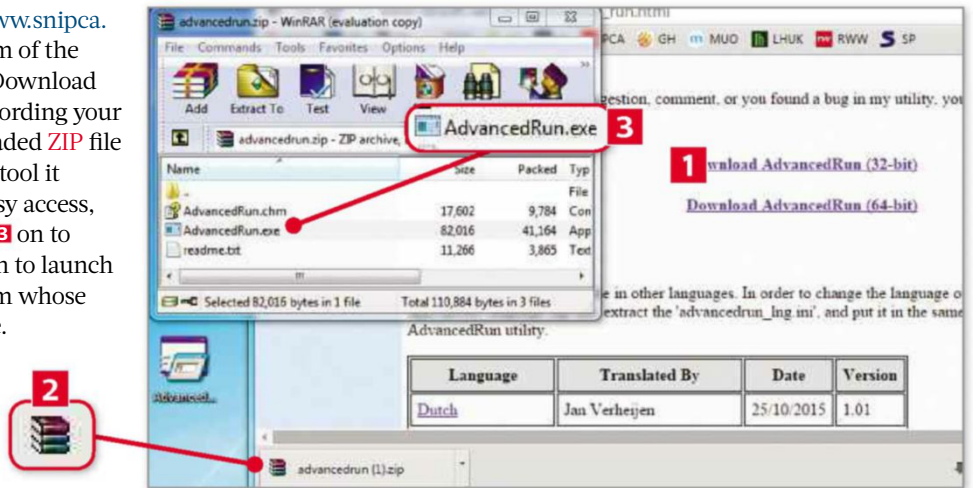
ww.snipca.
m of the
Download
ording your
ded ZIP file
tool it
sy access,
3 on to
n to launch
m whose
.

advancedrun.zip - WinRAR (evaluation copy)

File Commands Tools Favorites Options Help

Add Extract To Test View

advancedrun.zip - ZIP archive,

AdvancedRun.exe 3

| Name | Size | Packed | Typ |
|---|---|---|---|
| .. | | | File |
| AdvancedRun.chm | 17,602 | 9,784 | Con |
| AdvancedRun.exe | 82,016 | 41,164 | App |
| readme.txt | 11,266 | 3,865 | Text |

Selected 82,016 bytes in 1 file Total 110,884 bytes in 3 files

_run.html

PCA GH MUO LHUK RWW SP

gestion, comment, or you found a bug in my utility, yo

1 wnload AdvancedRun (32-bit)

Download AdvancedRun (64-bit)

e in other languages. In order to change the language o extract the 'advancedrun_lng.ini', and put it in the same AdvancedRun utility.

| Language | Translated By | Date | Version |
|---|---|---|---|
| Dutch | Jan Verheijen | 25/10/2015 | 1.01 |

Advanced...

2

advancedrun (1).zip